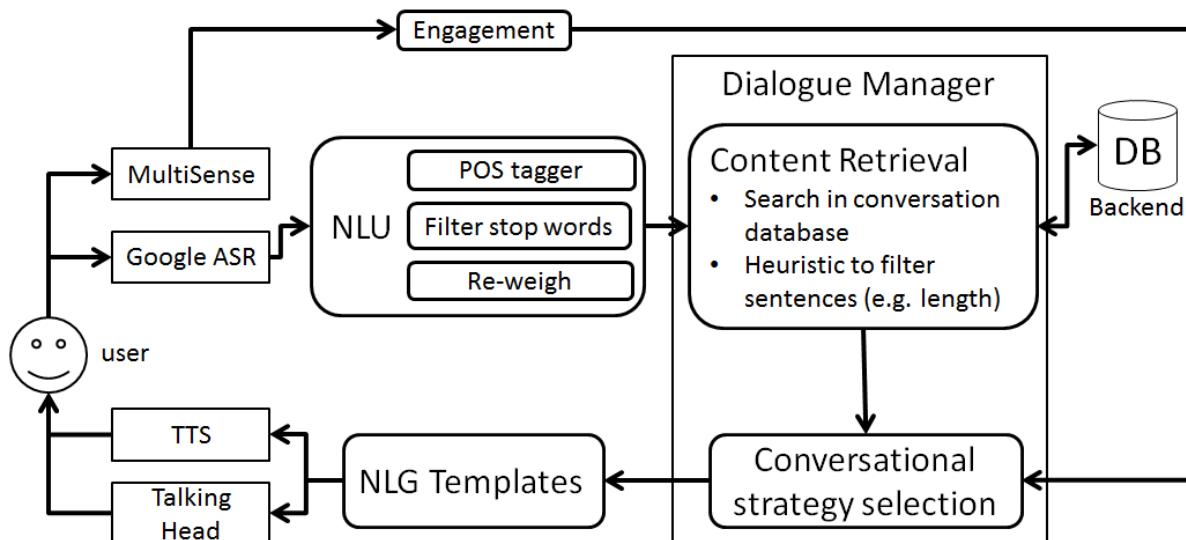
Engagement

MultiSense

Google ASR

NLU

POS tagger

Filter stop words

Re-weigh

Dialogue Manager

Content Retrieval

- Search in conversation database
- Heuristic to filter sentences (e.g. length)

DB

Backend

user

TTS

Talking Head

NLG Templates

Conversational strategy selection